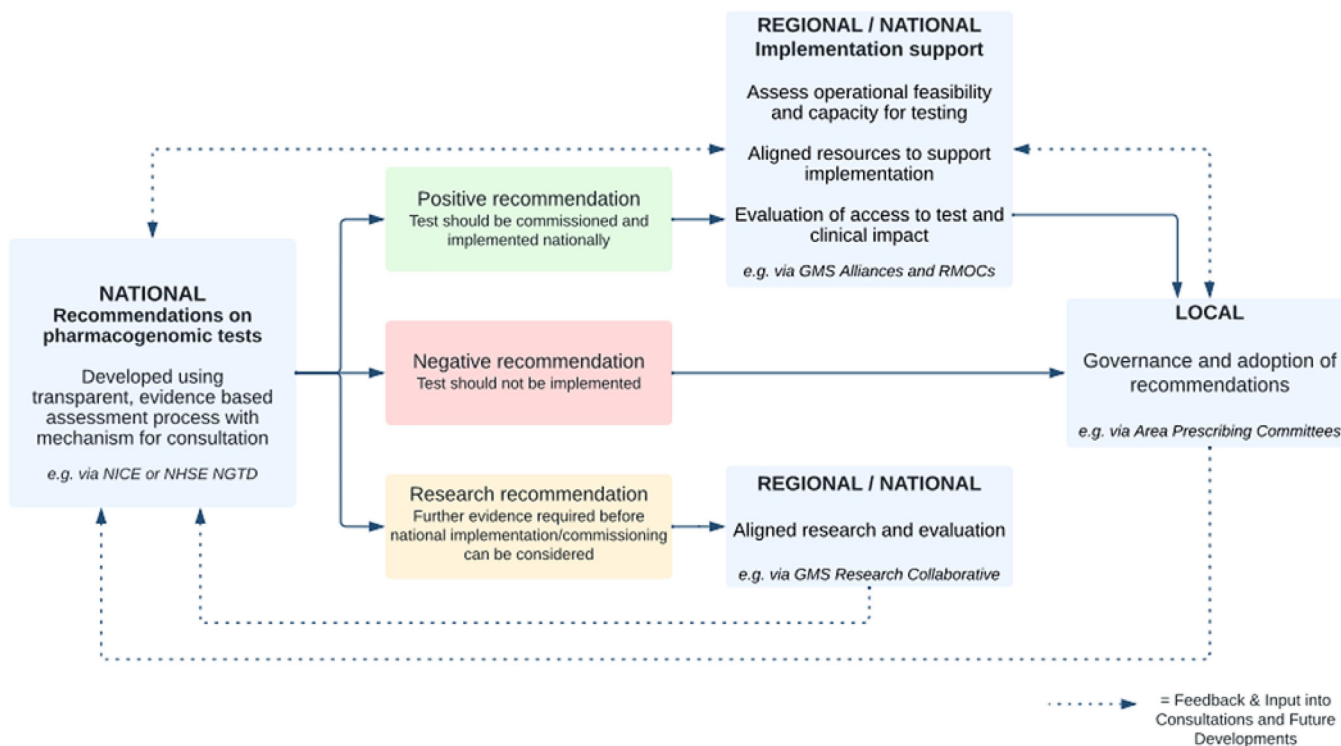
NATIONAL
Recommendations on pharmacogenomic tests

Developed using transparent, evidence based assessment process with mechanism for consultation

e.g. via NICE or NHSE NGTD

Positive recommendation
Test should be commissioned and implemented nationally

Negative recommendation
Test should not be implemented

Research recommendation
Further evidence required before national implementation/commissioning can be considered

REGIONAL / NATIONAL
Implementation support

Assess operational feasibility and capacity for testing

Aligned resources to support implementation

Evaluation of access to test and clinical impact

e.g. via GMS Alliances and RMOCs

REGIONAL / NATIONAL

Aligned research and evaluation

e.g. via GMS Research Collaborative

LOCAL

Governance and adoption of recommendations

e.g. via Area Prescribing Committees

= Feedback & Input into Consultations and Future Developments